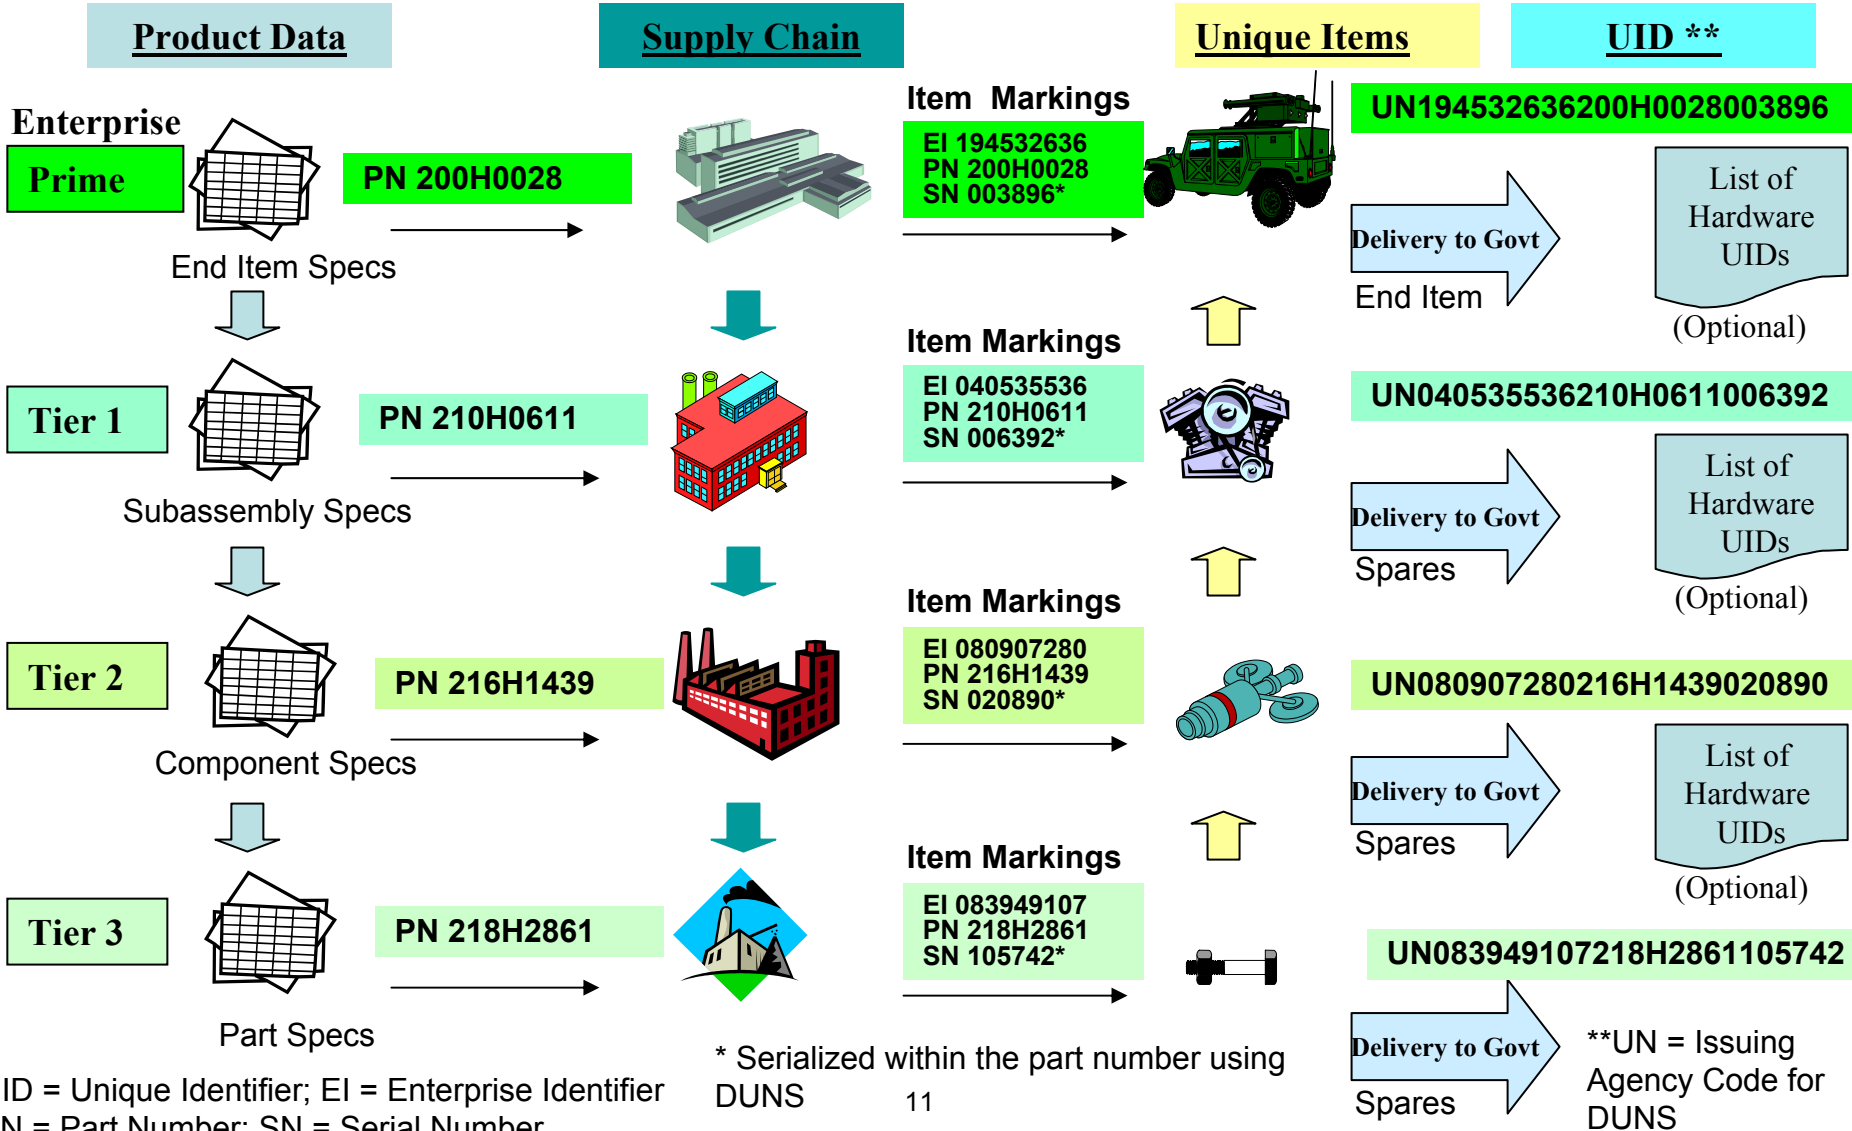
Product Data

Supply Chain

Unique Items

UID **

Enterprise

Prime

PN 200H0028

End Item Specs

Item Markings

EI 194532636
PN 200H0028
SN 003896*

UN194532636200H0028003896

Delivery to Govt

End Item

List of Hardware UIDs

(Optional)

Tier 1

PN 210H0611

Subassembly Specs

Item Markings

EI 040535536
PN 210H0611
SN 006392*

UN040535536210H0611006392

Delivery to Govt

Spares

List of Hardware UIDs

(Optional)

Tier 2

PN 216H1439

Component Specs

Item Markings

EI 080907280
PN 216H1439
SN 020890*

UN080907280216H1439020890

Delivery to Govt

Spares

List of Hardware UIDs

(Optional)

Tier 3

PN 218H2861

Part Specs

Item Markings

EI 083949107
PN 218H2861
SN 105742*

UN083949107218H2861105742

Delivery to Govt

Spares

**UN = Issuing Agency Code for DUNS

ID = Unique Identifier; EI = Enterprise Identifier
N = Part Number; SN = Serial Number

* Serialized within the part number using DUNS

11